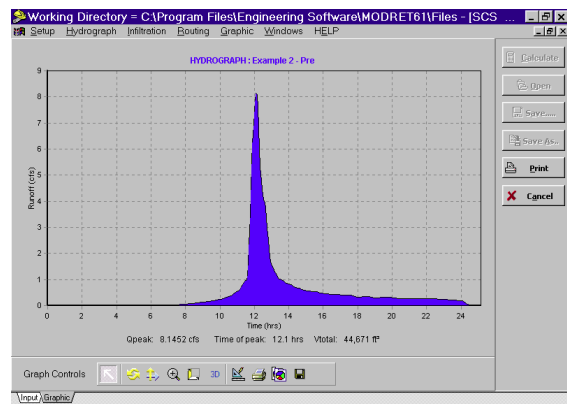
Working Directory = C:\Program Files\Engineering Software\MODRET61\Files - [SCS ...

Setup Hydrograph Infiltration Routing Graphic Windows HELP

HYDROGRAPH : Example 2 - Pre

Runoff (cfs)

9
8
7
6
5
4
3
2
1
0

0 2 4 6 8 10 12 14 16 18 20 22 24

Time (hrs)

Qpeak: 8.1452 cfs Time of peak: 12.1 hrs Vtotal: 44,671 ft³

Calculate
Open
Save....
Save As...
Print
Cancel

Graph Controls

3D

Input Graphic